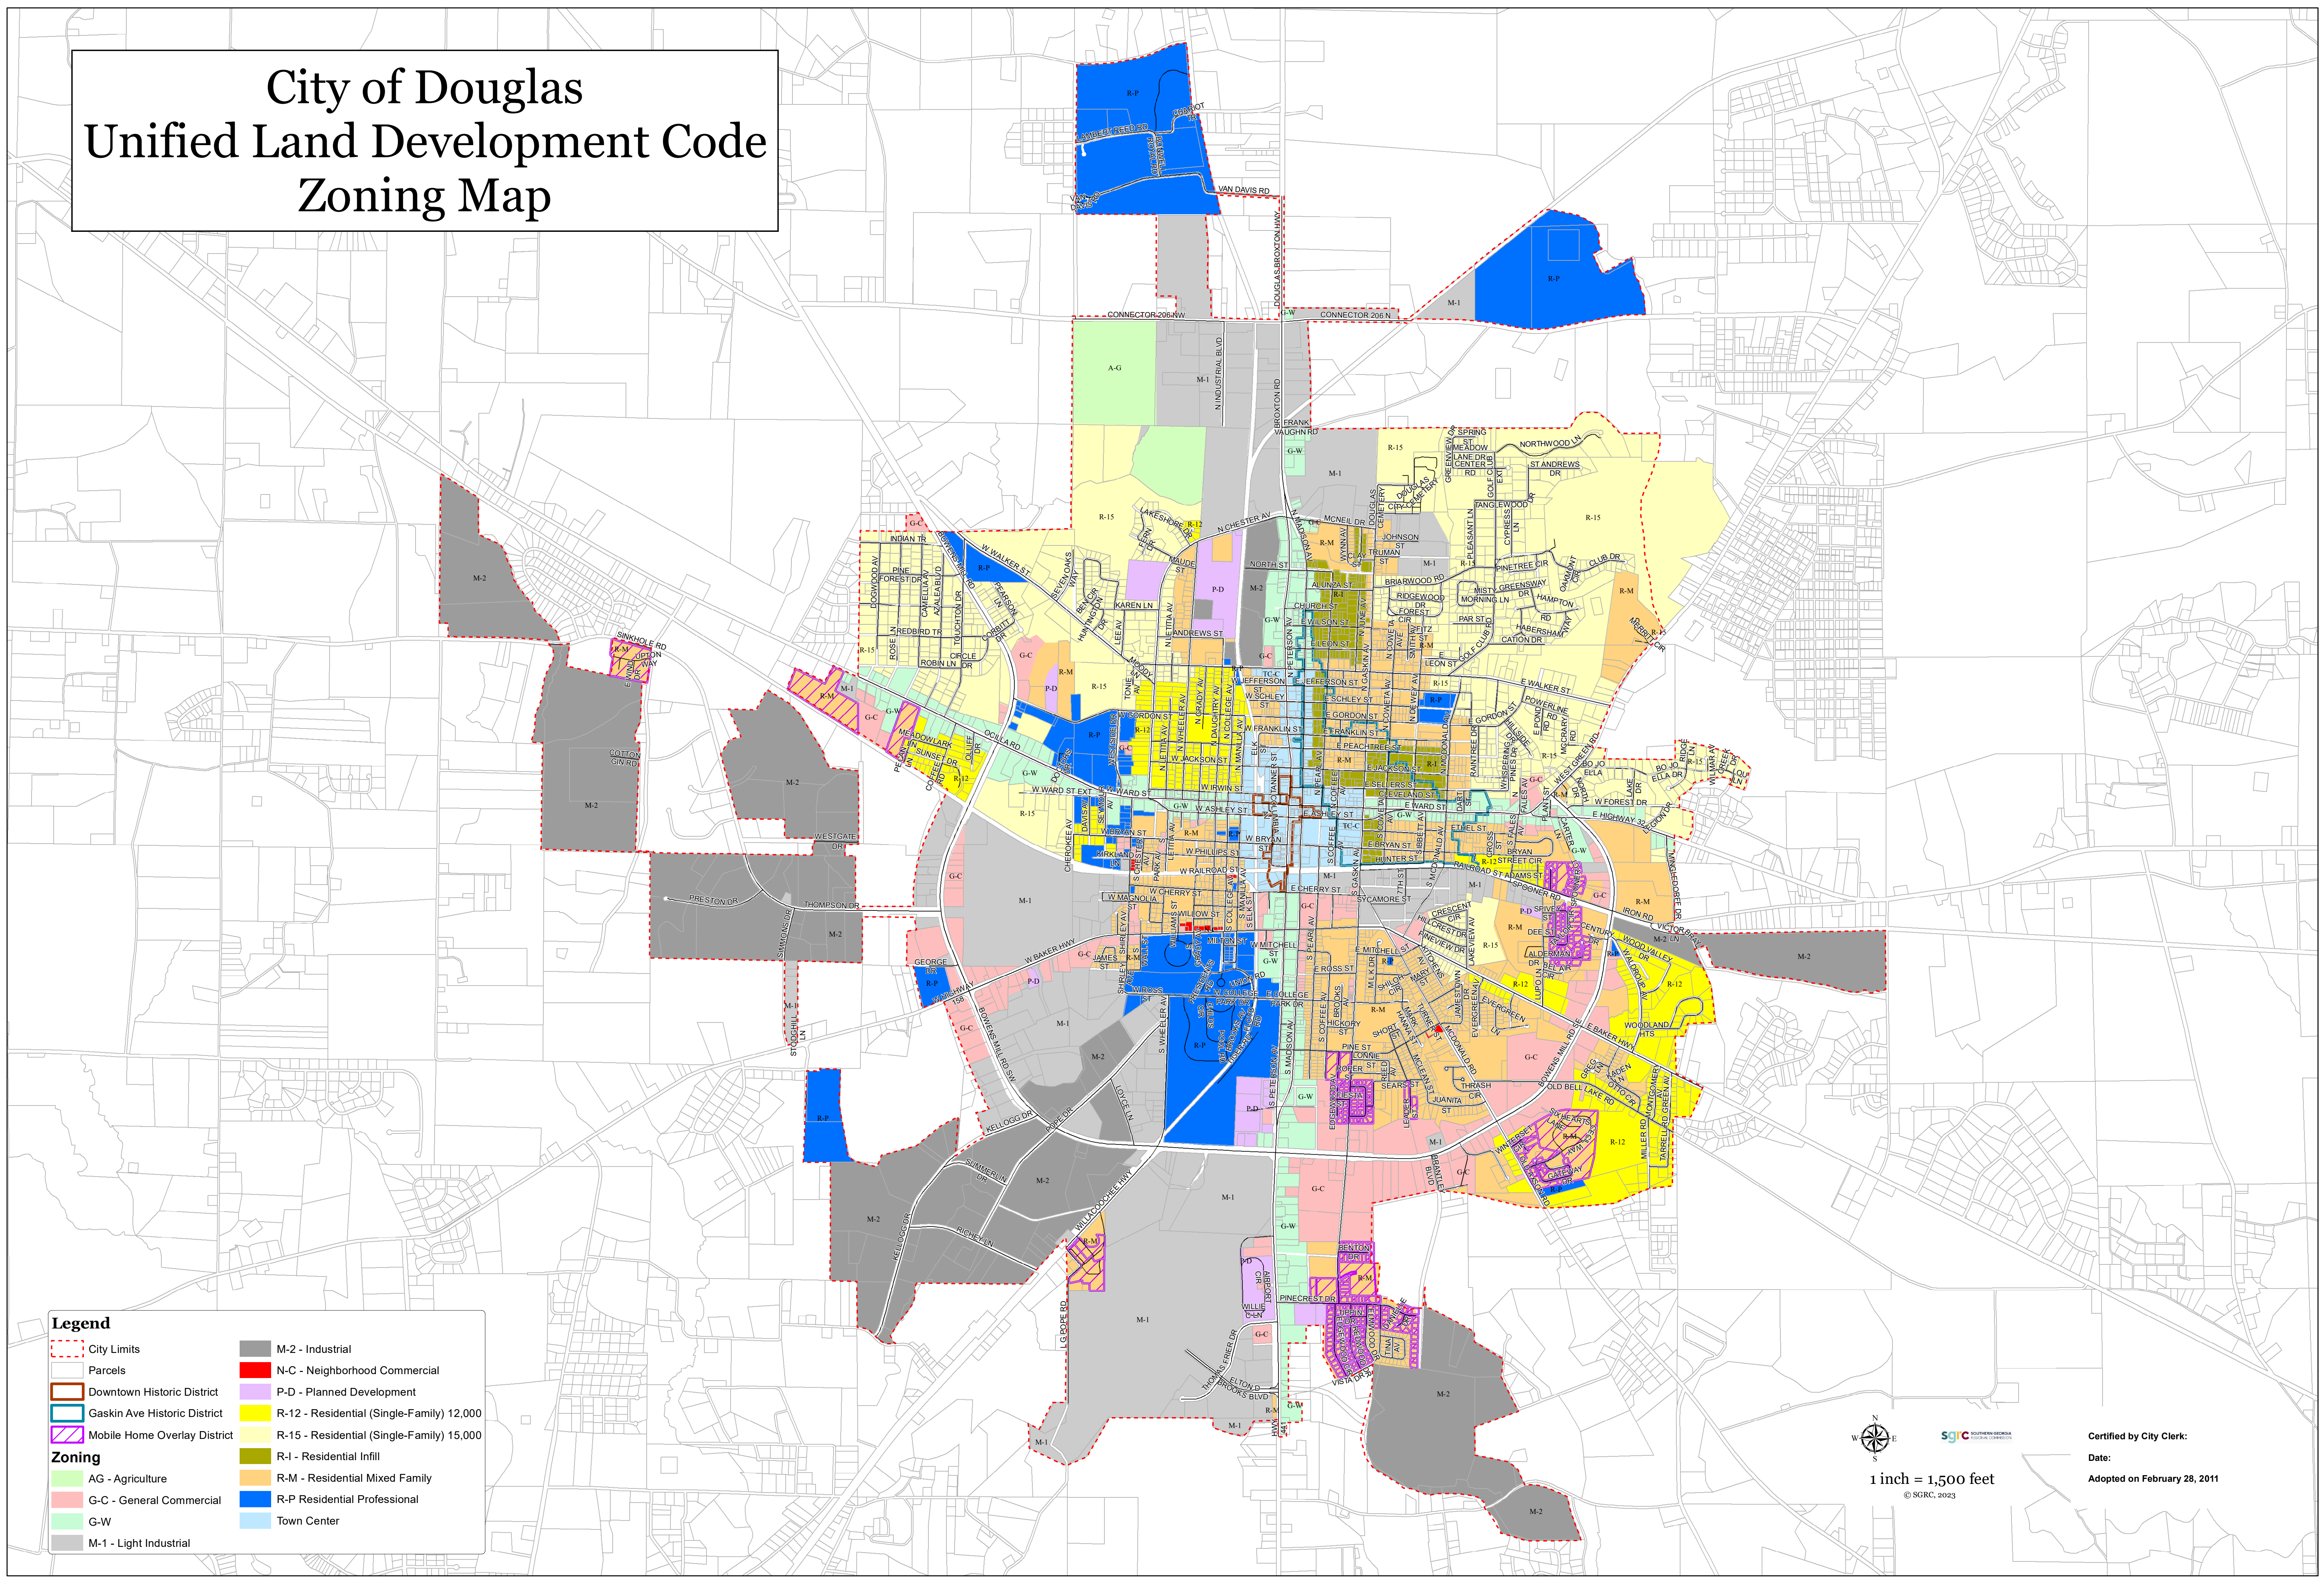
City of Douglas
Unified Land Development Code
Zoning Map

Legend
City Limits
Parcels
Downtown Historic District
Gaskin Ave Historic District
Mobile Home Overlay District
Zoning
AG - Agriculture
G-C - General Commercial
G-W
M-1 - Light Industrial
M-2 - Industrial
N-C - Neighborhood Commercial
P-D - Planned Development
R-12 - Residential (Single-Family) 12,000
R-15 - Residential (Single-Family) 15,000
R-I - Residential Infill
R-M - Residential Mixed Family
R-P Residential Professional
Town Center

N
W E
S

1 inch = 1,500 feet
© SGRC, 2023

Certified by City Clerk:
Date:
Adopted on February 28, 2011

R-P
VAN DAVIS RD
CONNECTOR 206 NW
CONNECTOR 206 N
DOUGLAS BROXTON HWY
A-G
M-1
N INDUSTRIAL BLVD
BROXTON RD
R-P
M-1
R-15
M-1
R-15
M-2
M-2
M-2
M-2
M-2
M-2
M-2
M-1
M-1
M-1
M-1
M-1
M-2
M-2
M-2
R-M
R-M
R-12
R-12
R-12
P-D
P-D
G-C
G-W
R-P
PRESTON DR
THOMPSON DR
WESTGATE DR
COTTON GIN RD
SINKHOLE RD
OCILLA RD
W WARD ST
W BAKER HWY
KELLOGG DR
RICHEY LN
WILLACOOCHEE HWY
PINECREST DR
VISTA DR
E BAKER HWY
OLD BELL LAKE RD
E HIGHWAY 32
E WALKER ST
NORTHWOOD LN
ST ANDREWS DR
CLUB DR
VICTORIA DR
WOODLAND HTS
MILLER RD
TARRELLO GREEN RD
THOMAS FRIER DR
ELTON D BROOKS BLVD